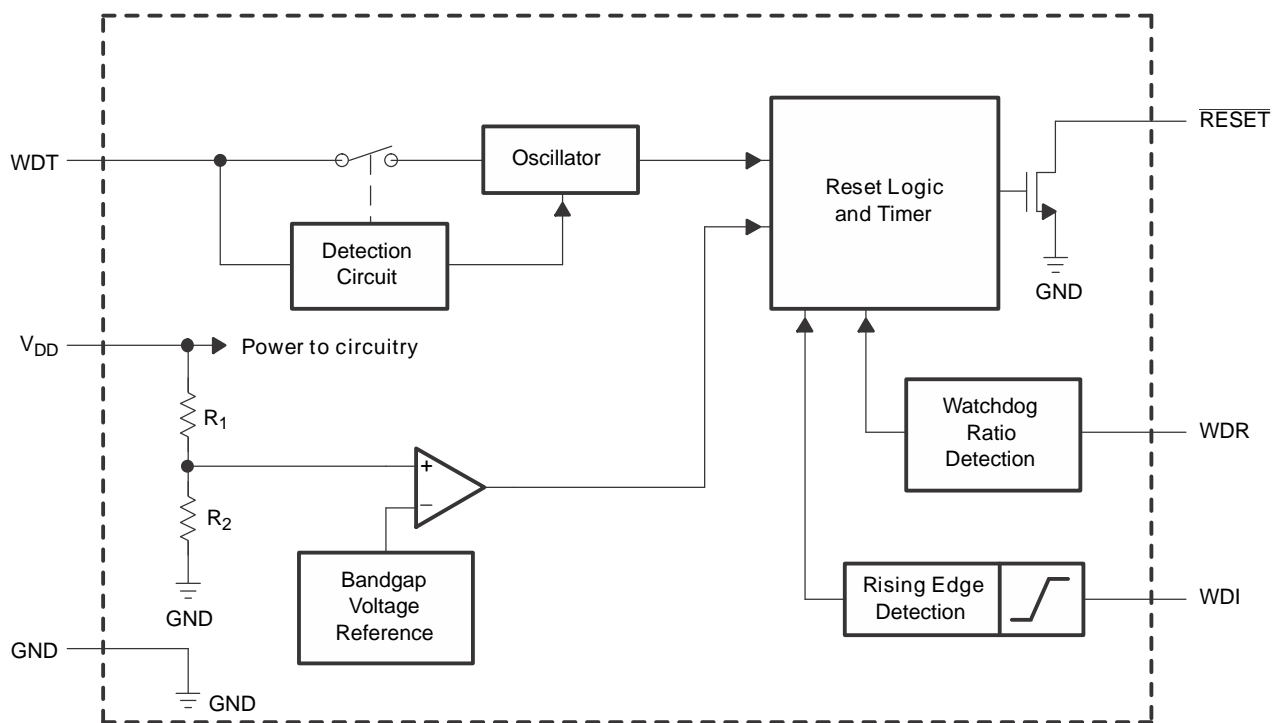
WDT

Oscillator

Detection Circuit

Reset Logic and Timer

$\overline{RESET}$

GND

$V_{DD}$

Power to circuitry

$R_1$

$R_2$

+

−

GND

Bandgap Voltage Reference

Watchdog Ratio Detection

WDR

Rising Edge Detection

WDI

GND

GND